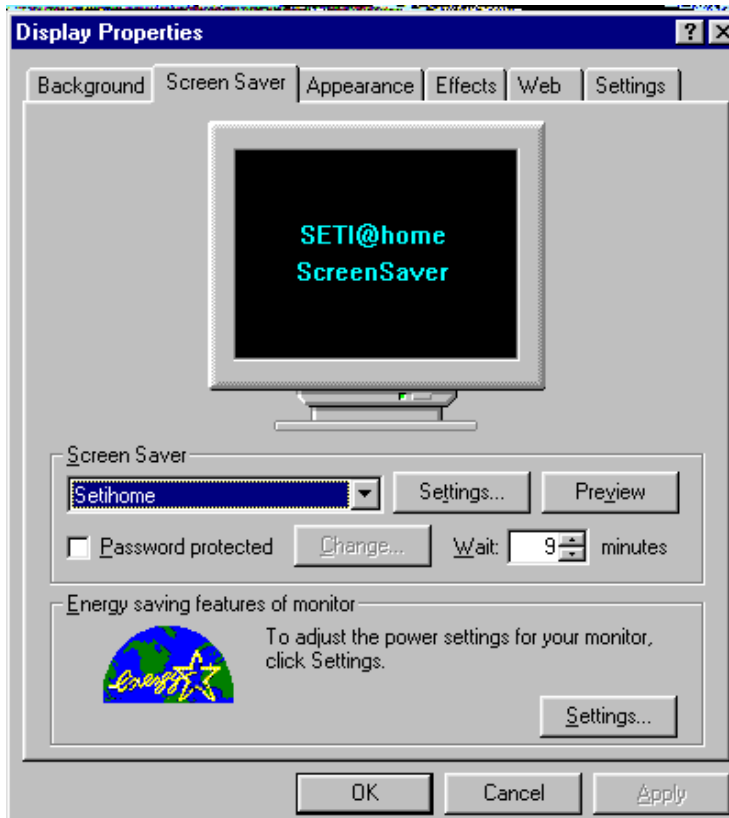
Display Properties

? X

Background | Screen Saver | Appearance | Effects | Web | Settings

SETI@home
ScreenSaver

Screen Saver

Setihome

Settings...

Preview

Password protected

Change...

Wait: 9 minutes

Energy saving features of monitor

energy

To adjust the power settings for your monitor, click Settings.

Settings...

OK

Cancel

Apply